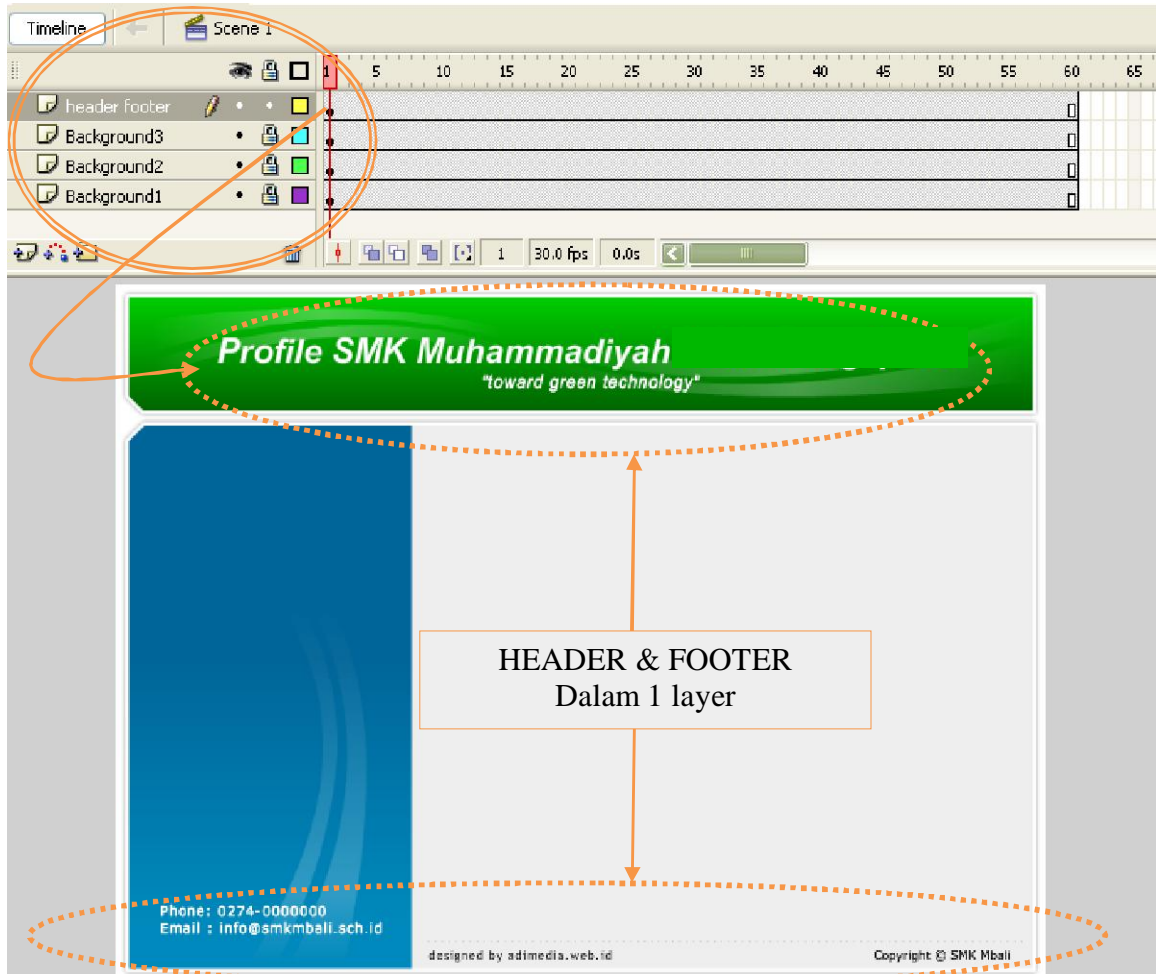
Timeline

Scene 1

1 5 10 15 20 25 30 35 40 45 50 55 60 65

header footer

Background3

Background2

Background1

1 30.0 fps 0.0s

Profile SMK Muhammadiyah

"toward green technology"

HEADER & FOOTER
Dalam 1 layer

Phone: 0274-0000000
Email : info@smkmbali.sch.id

designed by adimedia.web.id

Copyright © SMK Mbali